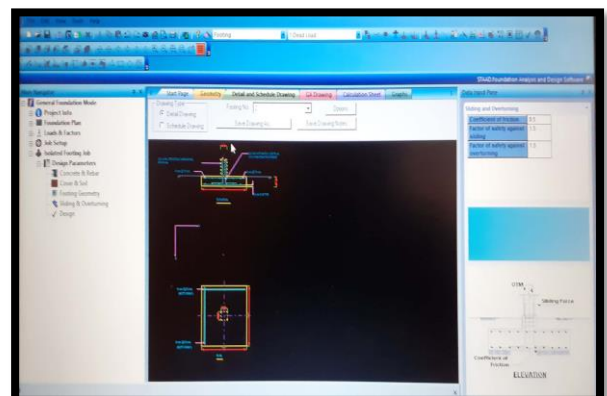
Footing

Detail Load

STAAD.foundation Analysis and Design Software

General Foundation Mode
Project Info
Foundation Plan
Loads & Factors
Job Setup
Isolated Footing Job
Design Parameters
Concrete & Rebar
Cover & Soil
Footing Geometry
Sliding & Overturning
Design

Start Page
Geometry
Detail and Schedule Drawing
GA Drawing
Calculation Sheet
Graphics

Drawing Type
Detail Drawing
Schedule Drawing
Footing No.
Options
Save Drawing As
Save Drawing Notes

Data Input Pane

Sliding and Overturning

| Coefficient of friction | 0.5 |
|---|---|
| Factor of safety against sliding | 1.5 |
| Factor of safety against overturning | 1.5 |

Sliding Force

Coefficient of friction

ELEVATION